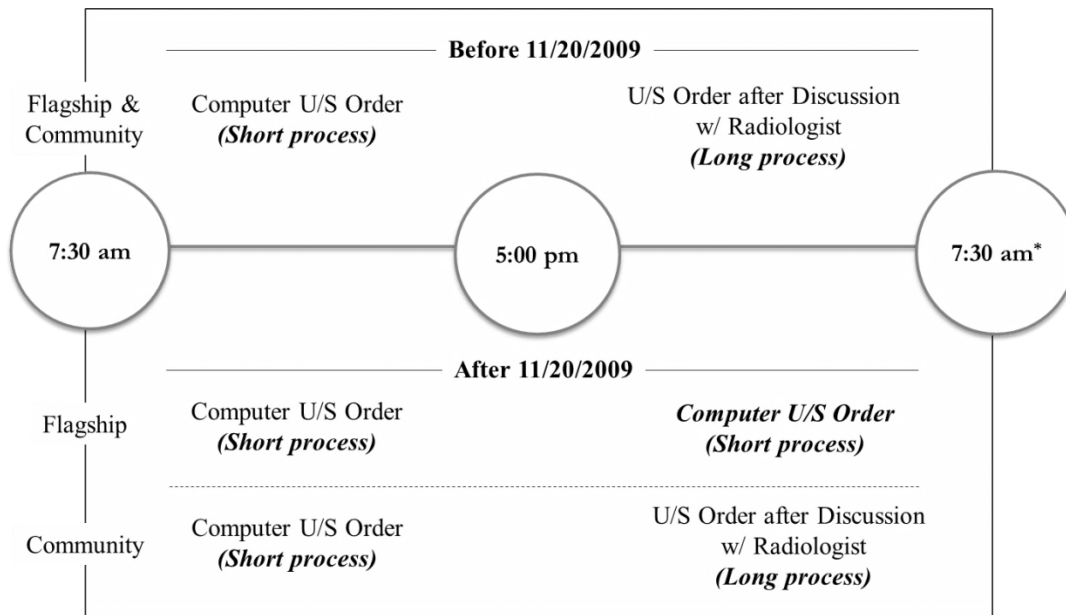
Before 11/20/2009

Flagship & Community

Computer U/S Order
*Short process*

U/S Order after Discussion w/ Radiologist
*Long process*

7:30 am

5:00 pm

7:30 am*

After 11/20/2009

Flagship

Computer U/S Order
*Short process*

*Computer U/S Order*
*Short process*

Community

Computer U/S Order
*Short process*

U/S Order after Discussion w/ Radiologist
*Long process*